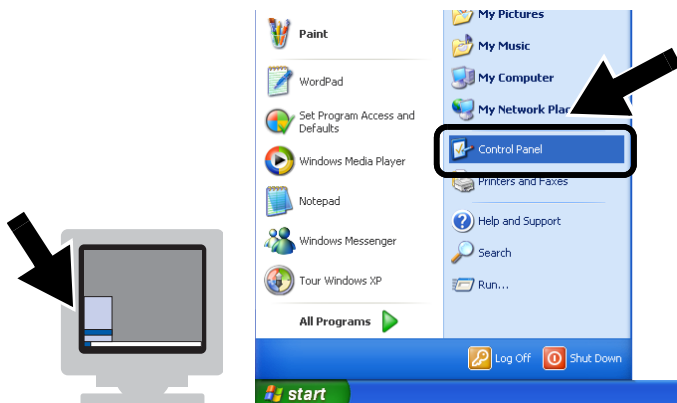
Paint

WordPad

Set Program Access and Defaults

Windows Media Player

Notepad

Windows Messenger

Tour Windows XP

All Programs

My Pictures

My Music

My Computer

My Network Plac

Control Panel

Printers and Faxes

Help and Support

Search

Run...

Log Off

Shut Down

start